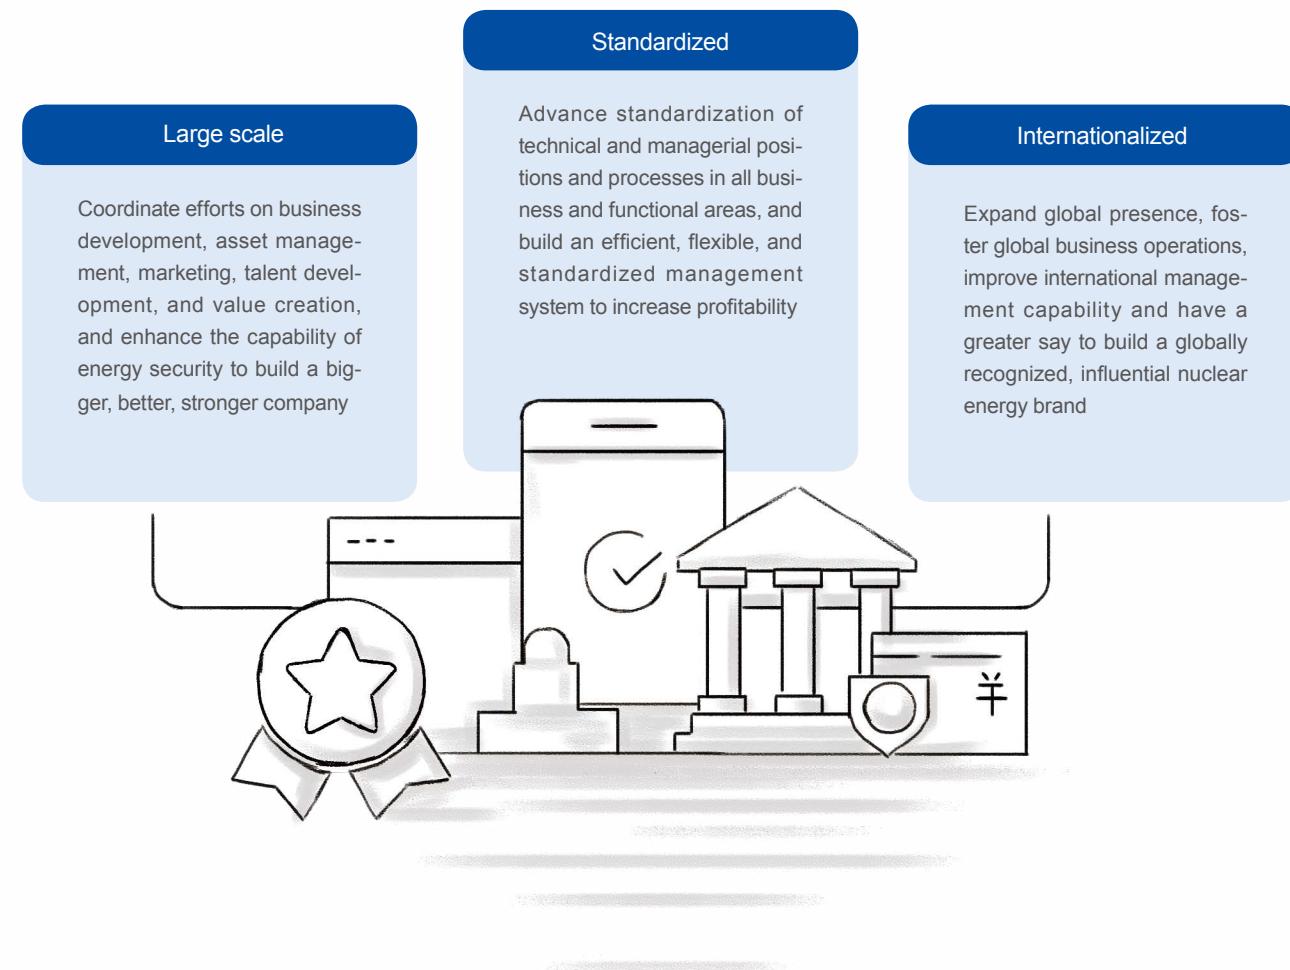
Large scale

Coordinate efforts on business development, asset management, marketing, talent development, and value creation, and enhance the capability of energy security to build a bigger, better, stronger company

Standardized

Advance standardization of technical and managerial positions and processes in all business and functional areas, and build an efficient, flexible, and standardized management system to increase profitability

Internationalized

Expand global presence, foster global business operations, improve international management capability and have a greater say to build a globally recognized, influential nuclear energy brand

¥